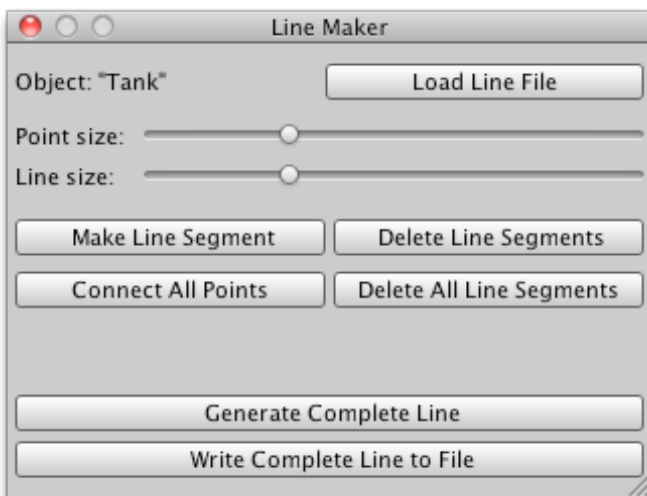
Line Maker

Object: "Tank"

Load Line File

Point size:

Line size:

Make Line Segment

Delete Line Segments

Connect All Points

Delete All Line Segments

Generate Complete Line

Write Complete Line to File